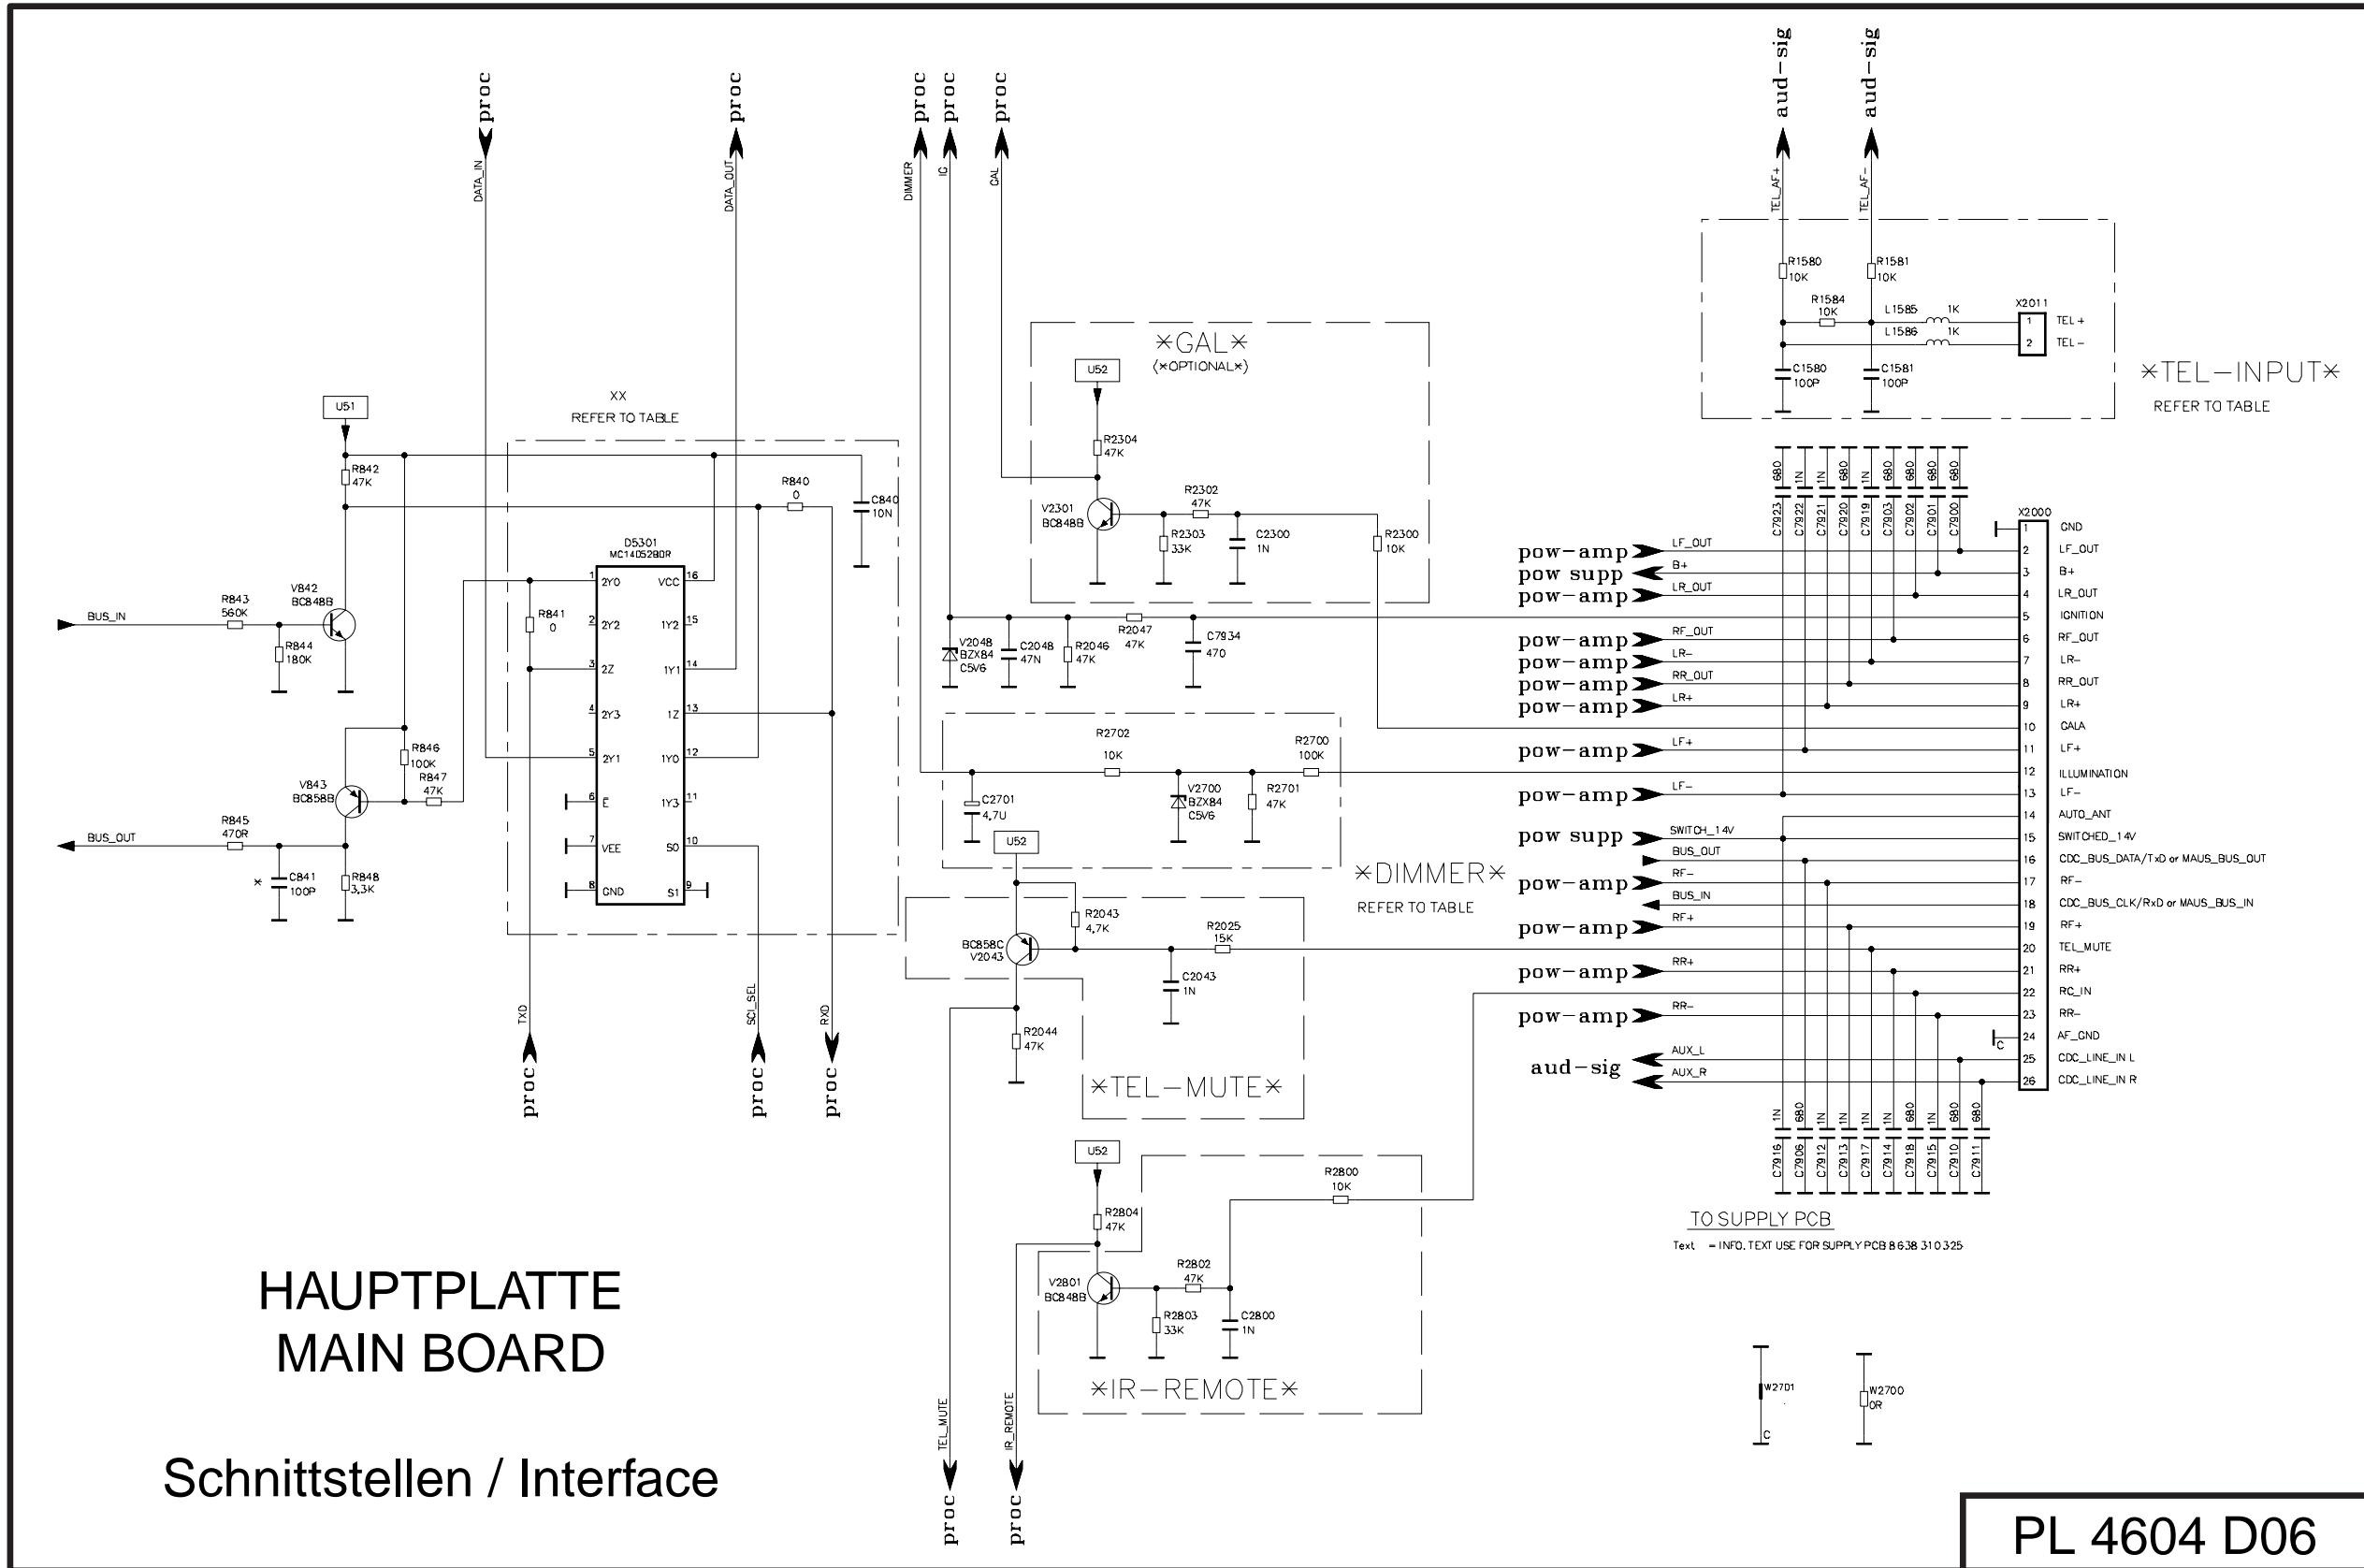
proc DATA_IN
proc DATA_OUT
proc DIMMER
proc IG
proc CAL
aud-sig TEL_AF+
aud-sig TEL_AF-

R1580 10K
R1581 10K
R1584 10K
L1585 1K
L1586 1K
X2011
1 TEL +
2 TEL -
C1580 100P
C1581 100P
*TEL-INPUT*
REFER TO TABLE

*GAL*
(*OPTIONAL*)
U52
R2304 47K
R2302 47K
V2301 BC848B
R2303 33K
C2300 1N
R2300 10K

XX
REFER TO TABLE
U51
R842 47K
R840 0
C840 10N
D5301 MC14052BDR
1 2Y0
2 2Y2
3 2Z
4 2Y3
5 2Y1
6 E
7 VEE
8 GND
16 VCC
15 1Y2
14 1Y1
13 1Z
12 1Y0
11 1Y3
10 S0
9 S1
R841 0
V842 BC848B
R843 560K
BUS_IN
R844 180K
R846 100K
R847 47K
V843 BC858B
R845 470R
BUS_OUT
C841 100P
R848 3,3K

V2048 BZX84 C5V6
C2048 47N
R2046 47K
R2047 47K
C7934 470
R2702 10K
R2700 100K
C2701 4,7U
V2700 BZX84 C5V6
R2701 47K
*DIMMER*
REFER TO TABLE
U52
R2043 4,7K
R2025 15K
BC858C V2043
C2043 1N
R2044 47K
*TEL-MUTE*

proc TXD
proc SCL_SEL
proc RXD

680 1N 1N 680 1N 680 680 680 680
C7923 C7922 C7921 C7920 C7919 C7903 C7902 C7901 C7900

X2000
pow-amp LF_OUT
pow supp B+
pow-amp LR_OUT
pow-amp RF_OUT
pow-amp LR-
pow-amp RR_OUT
pow-amp LR+
pow-amp LF+
pow-amp LF-
pow supp SWITCH_14V
BUS_OUT
pow-amp RF-
BUS_IN
pow-amp RF+
pow-amp RR+
pow-amp RR-
aud-sig AUX_L AUX_R

1 GND
2 LF_OUT
3 B+
4 LR_OUT
5 IGNITION
6 RF_OUT
7 LR-
8 RR_OUT
9 LR+
10 GALA
11 LF+
12 ILLUMINATION
13 LF-
14 AUTO_ANT
15 SWITCHED_14V
16 CDC_BUS_DATA/TxD or MAUS_BUS_OUT
17 RF-
18 CDC_BUS_CLK/RxD or MAUS_BUS_IN
19 RF+
20 TEL_MUTE
21 RR+
22 RC_IN
23 RR-
24 AF_GND
25 CDC_LINE_IN L
26 CDC_LINE_IN R

1N 680 1N 1N 1N 1N 680 1N 680 680
C7916 C7906 C7912 C7913 C7917 C7914 C7918 C7915 C7910 C7911

TO SUPPLY PCB
Text = INFO. TEXT USE FOR SUPPLY PCB 8638 310 325

U52
R2800 10K
R2804 47K
R2802 47K
V2801 BC848B
R2803 33K
C2800 1N
*IR-REMOTE*

W2701
W2700 0R

proc TEL_MUTE
proc IR_REMOTE

HAUPTPLATTE
MAIN BOARD

Schnittstellen / Interface

PL 4604 D06